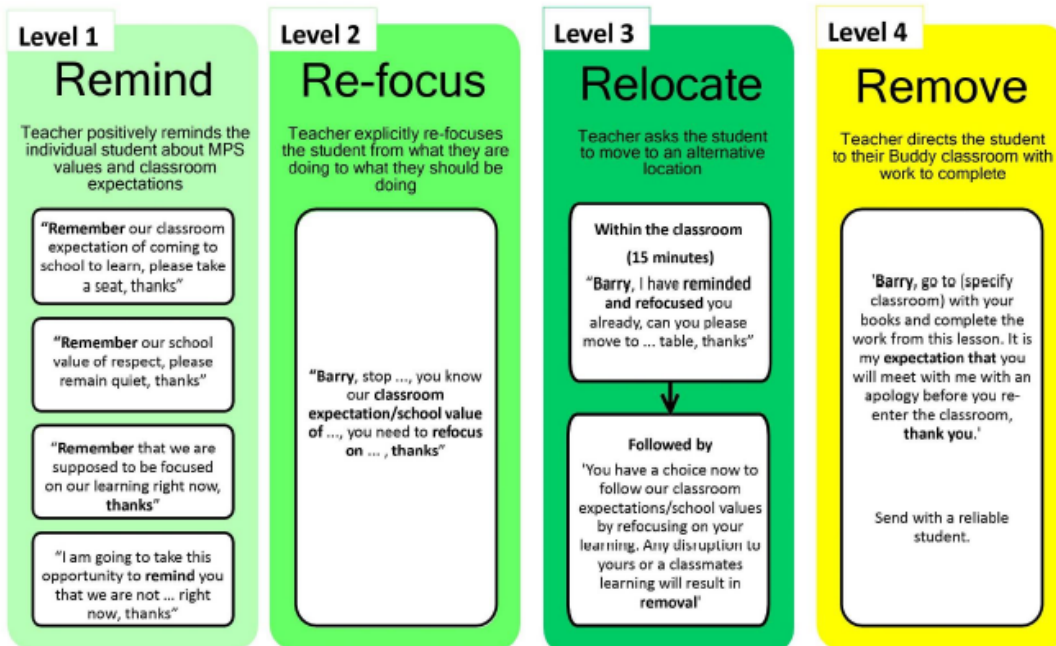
Level 1

Remind

Teacher positively reminds the individual student about MPS values and classroom expectations

"Remember our classroom expectation of coming to school to learn, please take a seat, thanks"

"Remember our school value of respect, please remain quiet, thanks"

"Remember that we are supposed to be focused on our learning right now, thanks"

"I am going to take this opportunity to remind you that we are not ... right now, thanks"

Level 2

Re-focus

Teacher explicitly re-focuses the student from what they are doing to what they should be doing

"Barry, stop ..., you know our classroom expectation/school value of ..., you need to refocus on ... , thanks"

Level 3

Relocate

Teacher asks the student to move to an alternative location

Within the classroom

(15 minutes)

"Barry, I have reminded and refocused you already, can you please move to ... table, thanks"

Followed by

'You have a choice now to follow our classroom expectations/school values by refocusing on your learning. Any disruption to yours or a classmates learning will result in removal'

Level 4

Remove

Teacher directs the student to their Buddy classroom with work to complete

'Barry, go to (specify classroom) with your books and complete the work from this lesson. It is my expectation that you will meet with me with an apology before you re-enter the classroom, thank you.'

Send with a reliable student.